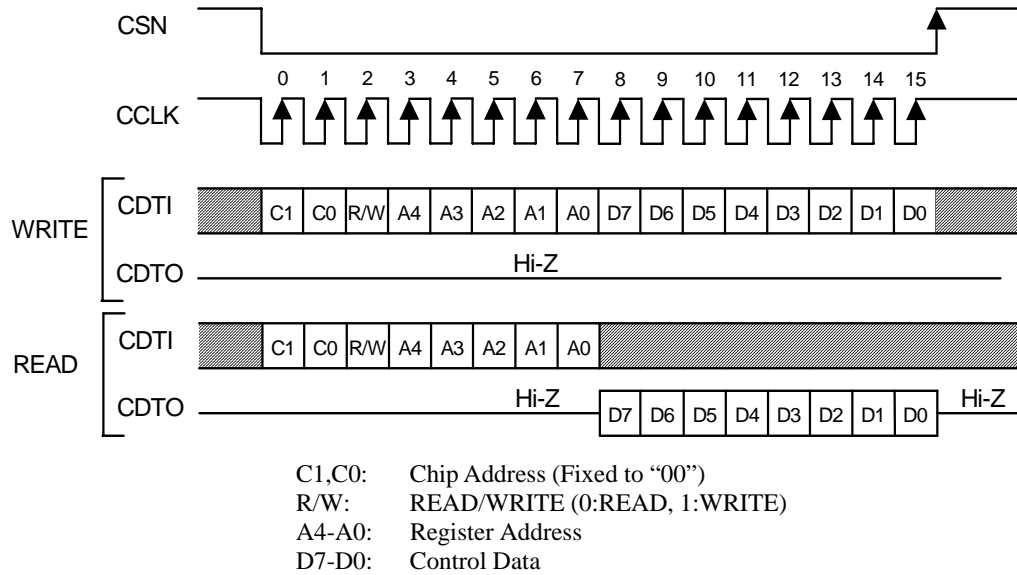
CSN

0 1 2 3 4 5 6 7 8 9 10 11 12 13 14 15

CCLK

WRITE

CDTI

C1 C0 R/W A4 A3 A2 A1 A0 D7 D6 D5 D4 D3 D2 D1 D0

CDTO

Hi-Z

READ

CDTI

C1 C0 R/W A4 A3 A2 A1 A0

CDTO

Hi-Z

D7 D6 D5 D4 D3 D2 D1 D0

Hi-Z

C1,C0: Chip Address (Fixed to "00")
R/W: READ/WRITE (0:READ, 1:WRITE)
A4-A0: Register Address
D7-D0: Control Data